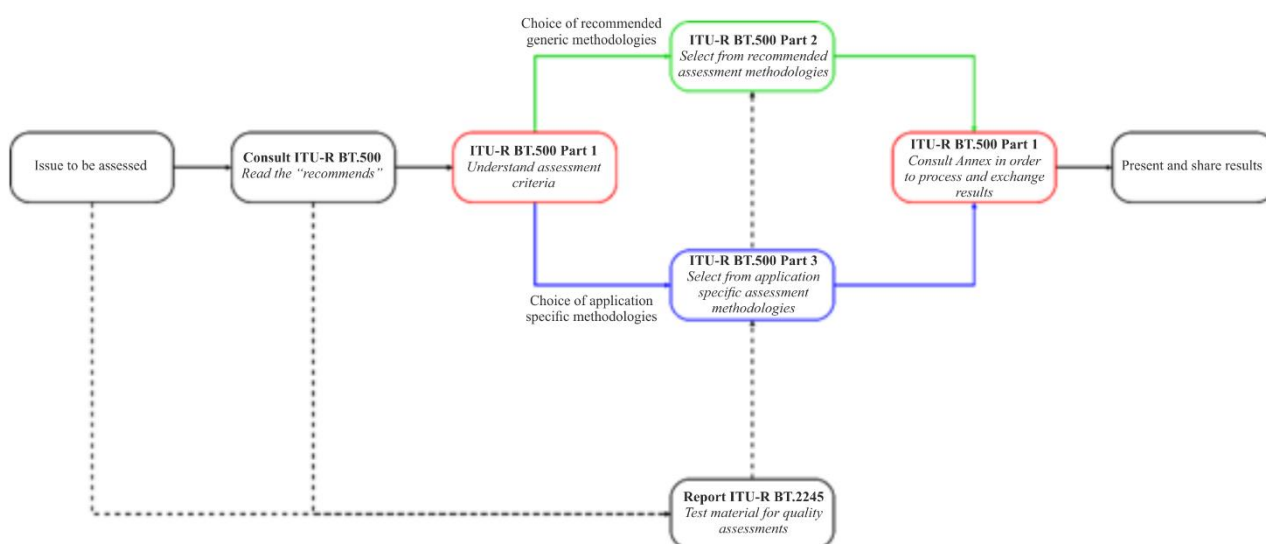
Issue to be assessed

Consult ITU-R BT.500
Read the "recommends"

ITU-R BT.500 Part 1
Understand assessment criteria

Choice of recommended generic methodologies

ITU-R BT.500 Part 2
Select from recommended assessment methodologies

Choice of application specific methodologies

ITU-R BT.500 Part 3
Select from application specific assessment methodologies

ITU-R BT.500 Part 1
Consult Annex in order to process and exchange results

Present and share results

Report ITU-R BT.2245
Test material for quality assessments